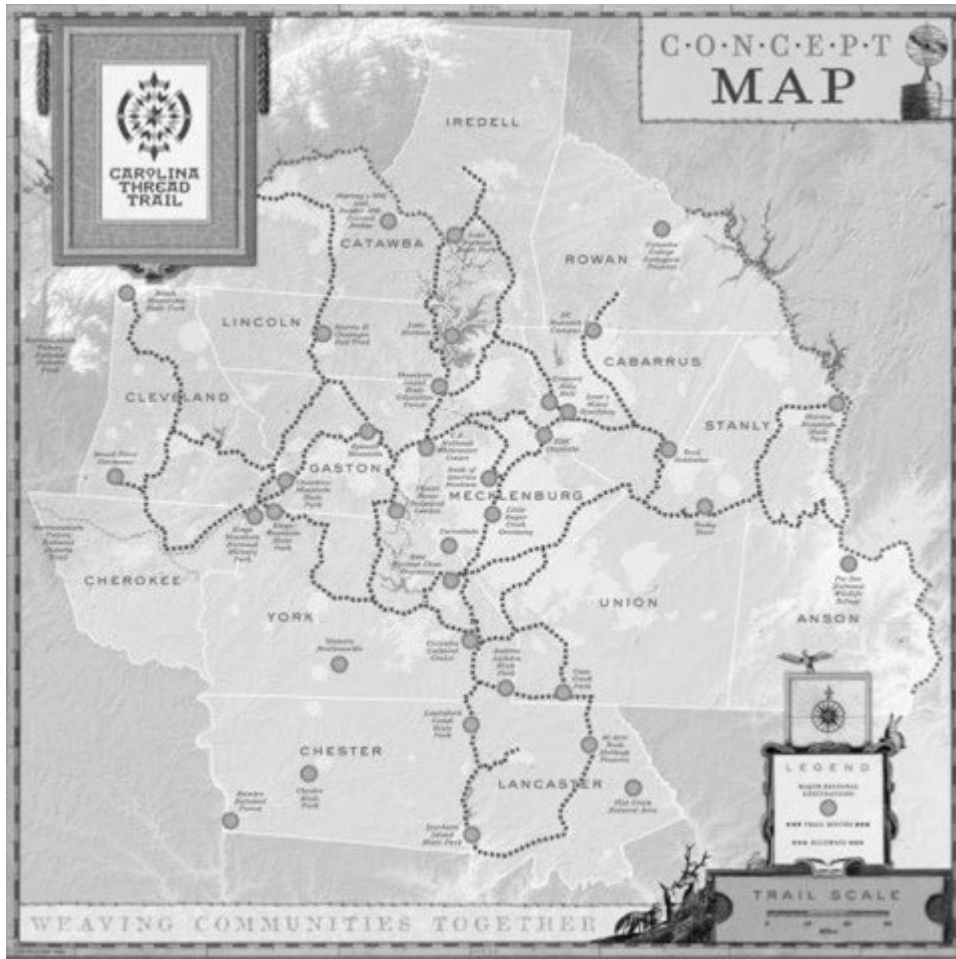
C·O·N·C·E·P·T
MAP

CAROLINA THREAD TRAIL

IREDELL
CATAWBA
ROWAN
LINCOLN
CABARRUS
CLEVELAND
STANLY
GASTON
MECKLENBURG
CHEROKEE
YORK
UNION
ANSON
CHESTER
LANCASTER

LEGEND
MAJOR REGIONAL DESTINATIONS
TRAIL ROUTES
BLUEWAYS

TRAIL SCALE

WEAVING COMMUNITIES TOGETHER